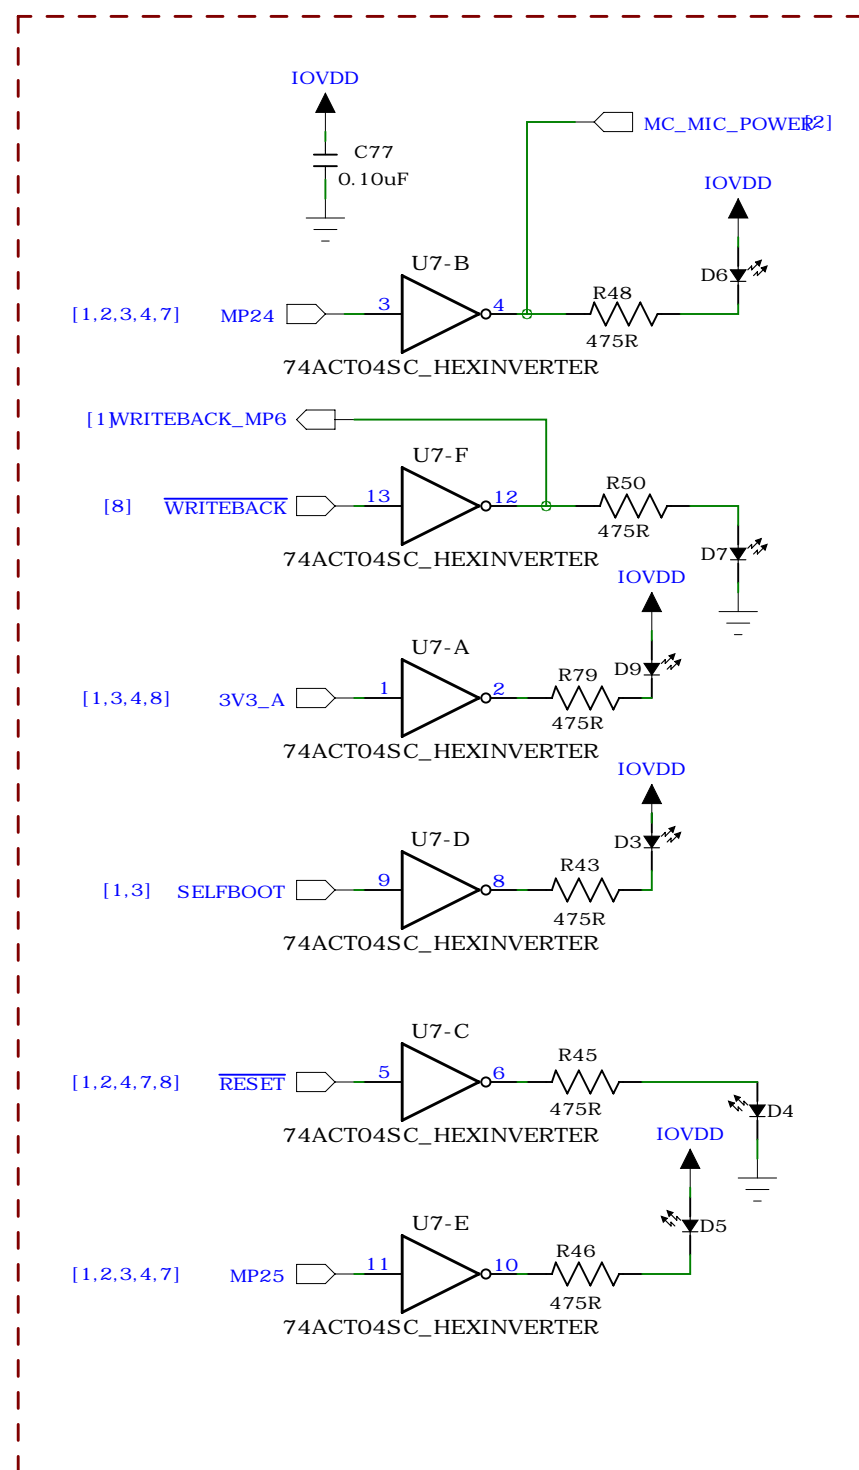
IOVDD

C77
0.10uF

MC_MIC_POWER [2]

IOVDD

U7-B

D6

R48

[1,2,3,4,7] MP24 3 4

475R

74ACT04SC_HEXINVERTER

[1] WRITEBACK_MP6

U7-F

R50

[8] $\overline{\text{WRITEBACK}}$ 13 12

475R

D7

74ACT04SC_HEXINVERTER

IOVDD

U7-A

D9

R79

[1,3,4,8] 3V3_A 1 2

475R

74ACT04SC_HEXINVERTER

IOVDD

U7-D

D3

R43

[1,3] SELFBOOT 9 8

475R

74ACT04SC_HEXINVERTER

U7-C

R45

[1,2,4,7,8] $\overline{\text{RESET}}$ 5 6

475R

D4

74ACT04SC_HEXINVERTER

IOVDD

U7-E

D5

R46

[1,2,3,4,7] MP25 11 10

475R

74ACT04SC_HEXINVERTER